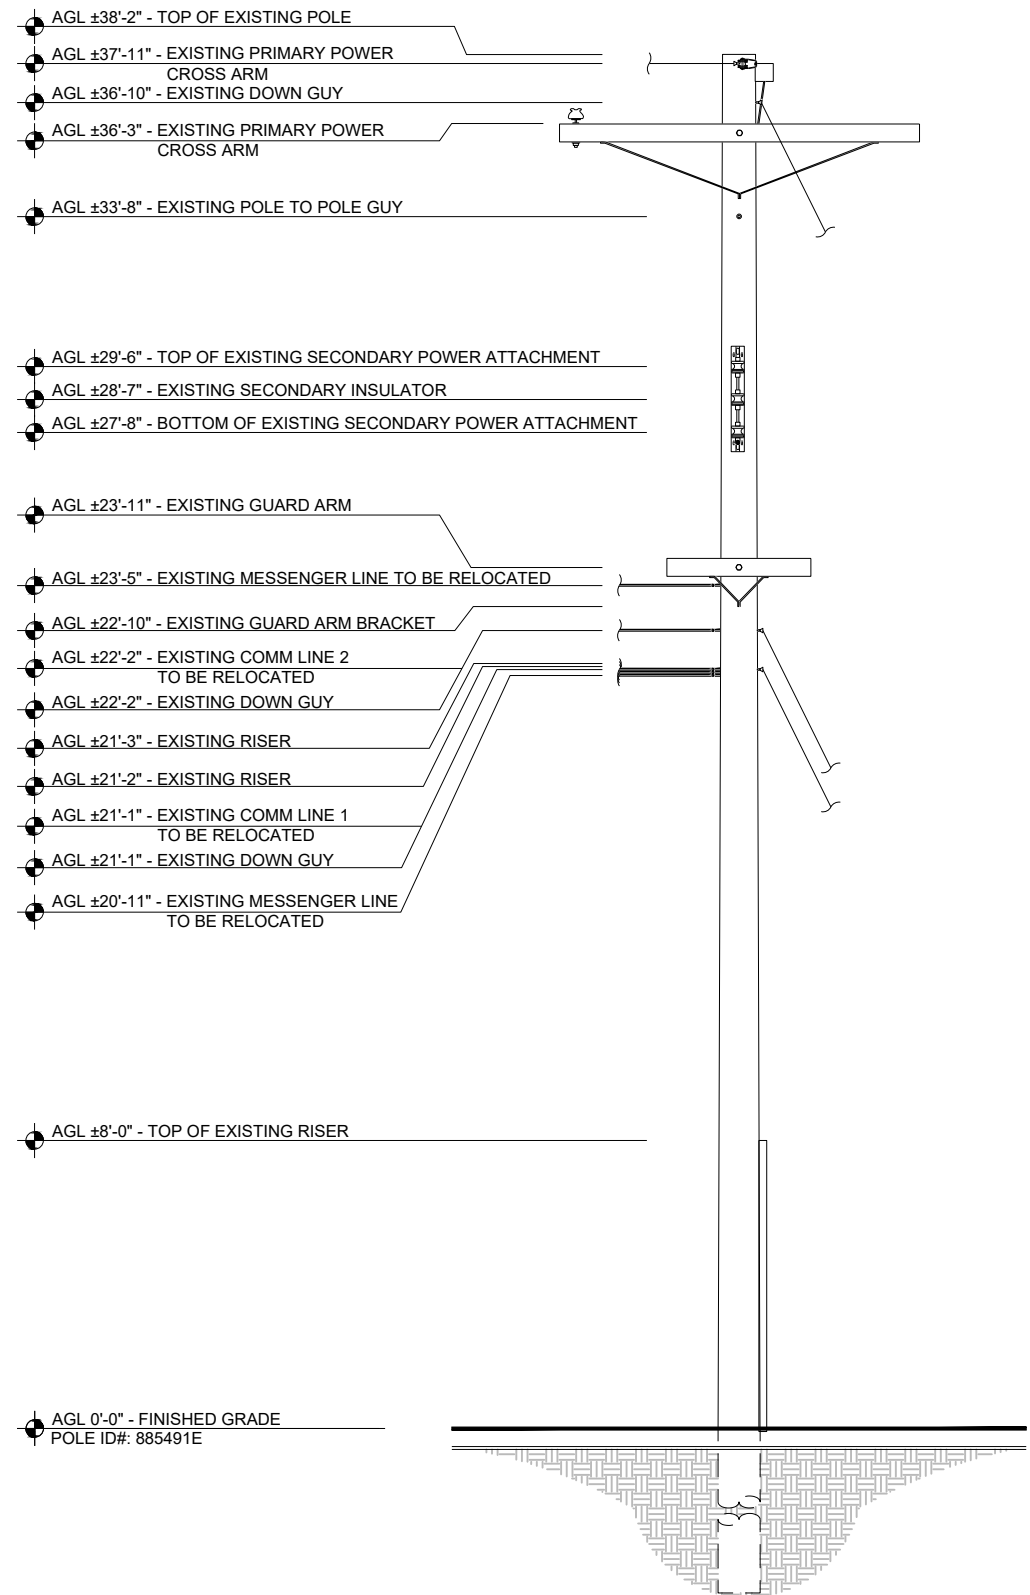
AGL ±38'-2" - TOP OF EXISTING POLE

AGL ±37'-11" - EXISTING PRIMARY POWER CROSS ARM

AGL ±36'-10" - EXISTING DOWN GUY

AGL ±36'-3" - EXISTING PRIMARY POWER CROSS ARM

AGL ±33'-8" - EXISTING POLE TO POLE GUY

AGL ±29'-6" - TOP OF EXISTING SECONDARY POWER ATTACHMENT

AGL ±28'-7" - EXISTING SECONDARY INSULATOR

AGL ±27'-8" - BOTTOM OF EXISTING SECONDARY POWER ATTACHMENT

AGL ±23'-11" - EXISTING GUARD ARM

AGL ±23'-5" - EXISTING MESSENGER LINE TO BE RELOCATED

AGL ±22'-10" - EXISTING GUARD ARM BRACKET

AGL ±22'-2" - EXISTING COMM LINE 2 TO BE RELOCATED

AGL ±22'-2" - EXISTING DOWN GUY

AGL ±21'-3" - EXISTING RISER

AGL ±21'-2" - EXISTING RISER

AGL ±21'-1" - EXISTING COMM LINE 1 TO BE RELOCATED

AGL ±21'-1" - EXISTING DOWN GUY

AGL ±20'-11" - EXISTING MESSENGER LINE TO BE RELOCATED

AGL ±8'-0" - TOP OF EXISTING RISER

AGL 0'-0" - FINISHED GRADE
POLE ID#: 885491E